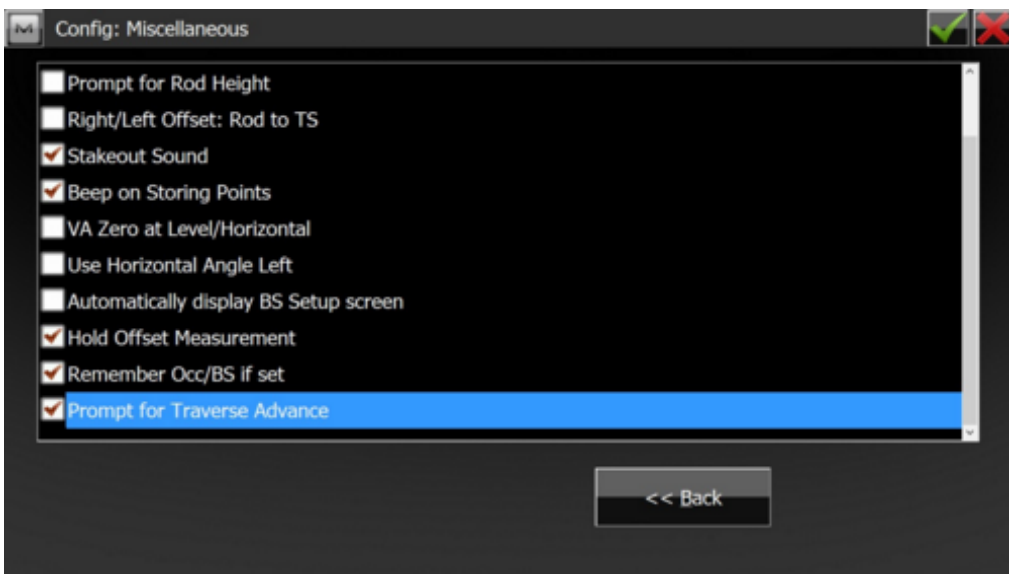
Config: Miscellaneous

Prompt for Rod Height
Right/Left Offset: Rod to TS
Stakeout Sound
Beep on Storing Points
VA Zero at Level/Horizontal
Use Horizontal Angle Left
Automatically display BS Setup screen
Hold Offset Measurement
Remember Occ/BS if set
Prompt for Traverse Advance

<< Back